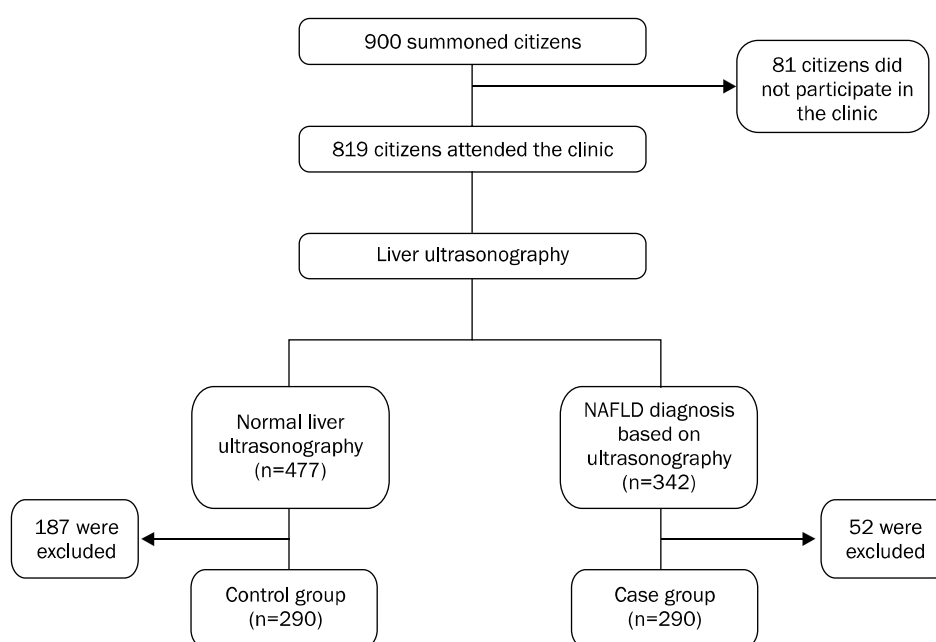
900 summoned citizens

81 citizens did not participate in the clinic

819 citizens attended the clinic

Liver ultrasonography

Normal liver ultrasonography (n=477)

NAFLD diagnosis based on ultrasonography (n=342)

187 were excluded

Control group (n=290)

Case group (n=290)

52 were excluded